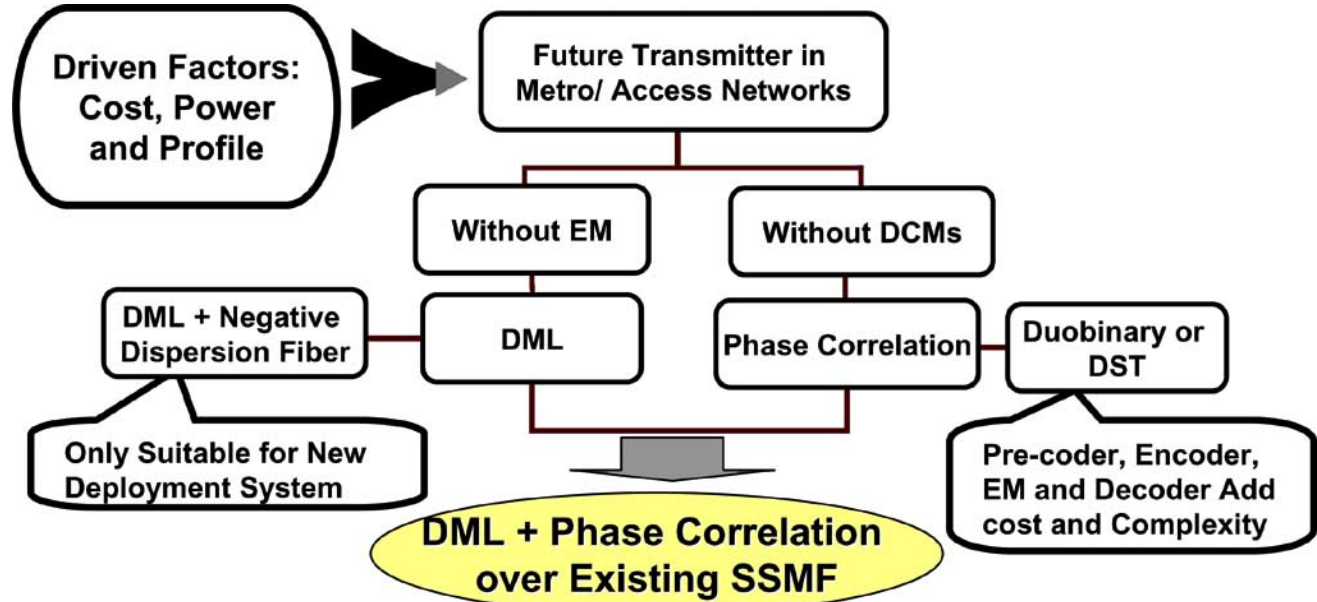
Driven Factors: Cost, Power and Profile

Future Transmitter in Metro/ Access Networks

Without EM

Without DCMs

DML + Negative Dispersion Fiber

DML

Phase Correlation

Duobinary or DST

Only Suitable for New Deployment System

Pre-coder, Encoder, EM and Decoder Add cost and Complexity

DML + Phase Correlation over Existing SSMF